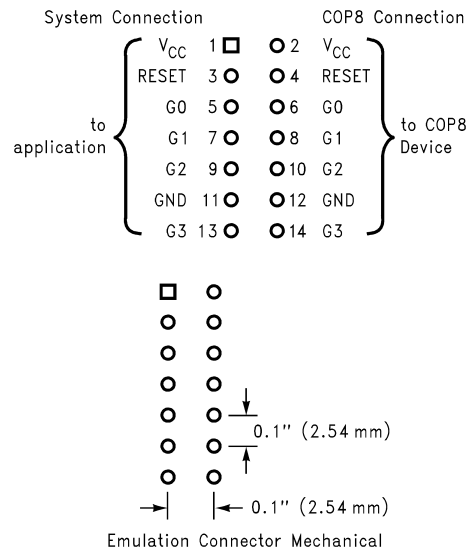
System Connection

COP8 Connection

to application

| | | | |
|---|---|---|---|
| $V_{CC}$ | 1 | 2 | $V_{CC}$ |
| RESET | 3 | 4 | RESET |
| G0 | 5 | 6 | G0 |
| G1 | 7 | 8 | G1 |
| G2 | 9 | 10 | G2 |
| GND | 11 | 12 | GND |
| G3 | 13 | 14 | G3 |

to COP8 Device

0.1" (2.54 mm)

0.1" (2.54 mm)

Emulation Connector Mechanical